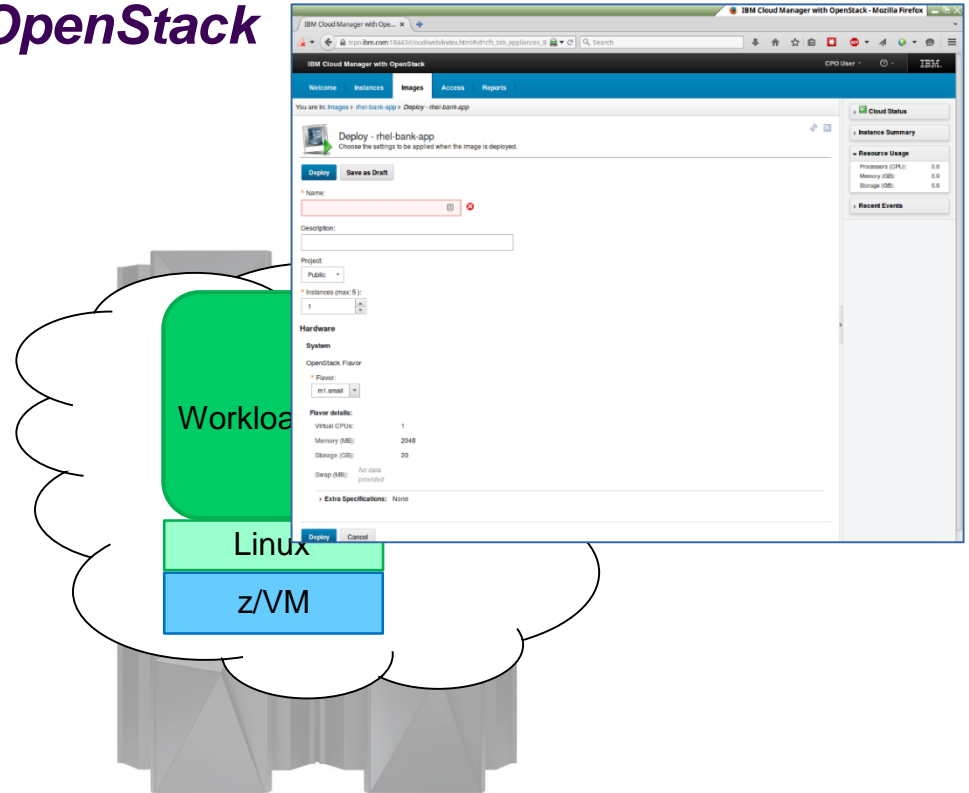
OpenStack

IBM Cloud Manager with OpenStack - Mozilla Firefox

IBM Cloud Manager with Ope... ×

Search

IBM Cloud Manager with OpenStack

CPO User

IBM.

Welcome Instances Images Access Reports

You are in: Images › rhel-bank-app › Deploy - rhel-bank-app

Deploy - rhel-bank-app

Choose the settings to be applied when the image is deployed.

Deploy Save as Draft

* Name:

Description:

Project:

Public

* Instances (max: 5 ):

1

Hardware

System

OpenStack Flavor

* Flavor:

m1.small

Flavor details:

| | |
|---|---|
| Virtual CPUs: | 1 |
| Memory (MB): | 2048 |
| Storage (GB): | 20 |
| Swap (MB): | No data provided |

Extra Specifications: None

Deploy Cancel

Cloud Status

Instance Summary

Resource Usage

| | |
|---|---|
| Processors (CPU): | 0.0 |
| Memory (GB): | 0.0 |
| Storage (GB): | 0.0 |

Recent Events

Workloa

Linux

z/VM